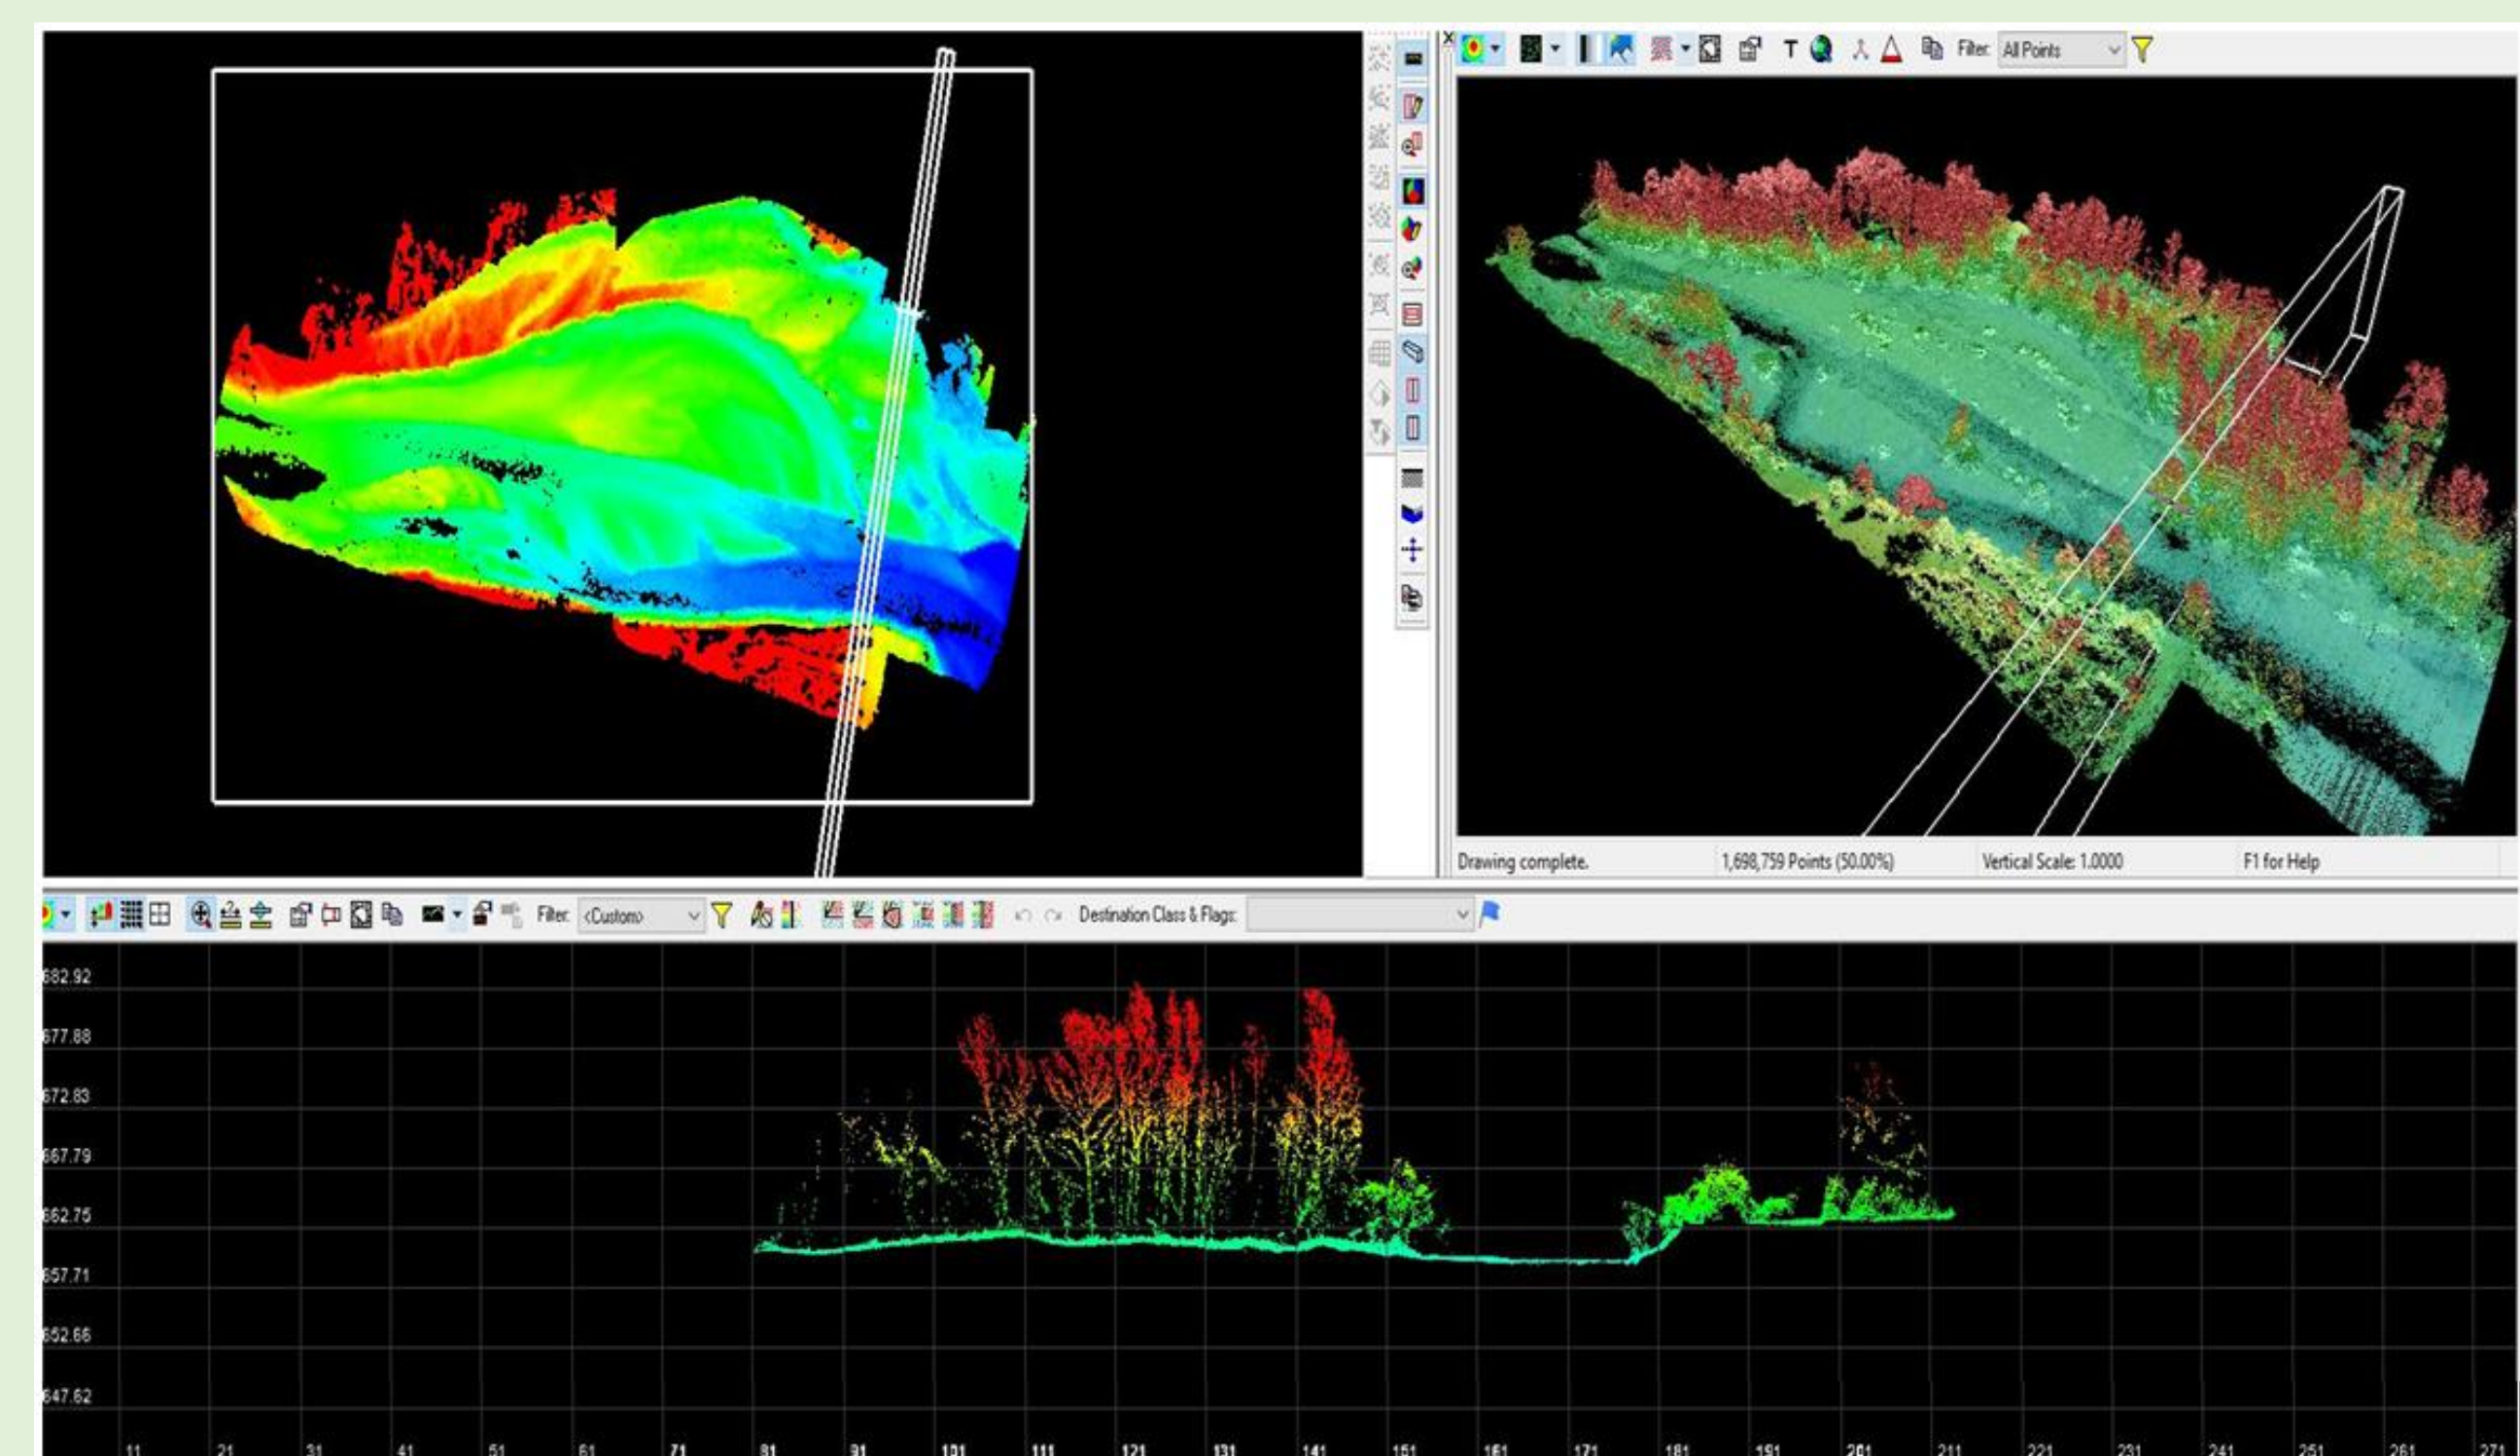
Filter: All Points

Drawing complete. 1,698,759 Points (50.00%) Vertical Scale: 1.0000 F1 for Help

Filter: <Custom> Destination Class & Flags:

682.92
677.88
672.83
667.79
662.75
657.71
652.66
647.62

11 21 31 41 51 61 71 81 91 101 111 121 131 141 151 161 171 181 191 201 211 221 231 241 251 261 271